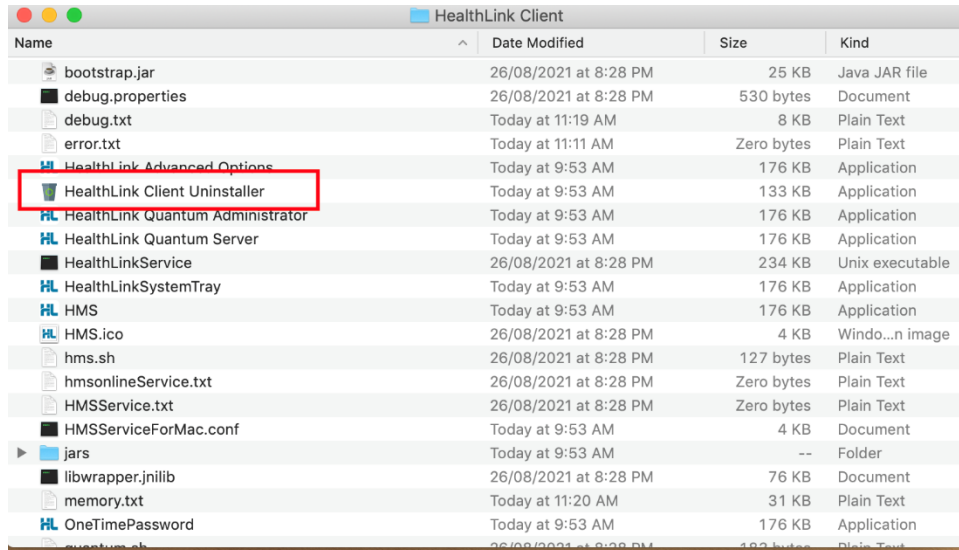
HealthLink Client

| Name | Date Modified | Size | Kind |
|---|---|---|---|
| bootstrap.jar | 26/08/2021 at 8:28 PM | 25 KB | Java JAR file |
| debug.properties | 26/08/2021 at 8:28 PM | 530 bytes | Document |
| debug.txt | Today at 11:19 AM | 8 KB | Plain Text |
| error.txt | Today at 11:11 AM | Zero bytes | Plain Text |
| HealthLink Advanced Options | Today at 9:53 AM | 176 KB | Application |
| HealthLink Client Uninstaller | Today at 9:53 AM | 133 KB | Application |
| HealthLink Quantum Administrator | Today at 9:53 AM | 176 KB | Application |
| HealthLink Quantum Server | Today at 9:53 AM | 176 KB | Application |
| HealthLinkService | 26/08/2021 at 8:28 PM | 234 KB | Unix executable |
| HealthLinkSystemTray | Today at 9:53 AM | 176 KB | Application |
| HMS | Today at 9:53 AM | 176 KB | Application |
| HMS.ico | 26/08/2021 at 8:28 PM | 4 KB | Windo...n image |
| hms.sh | 26/08/2021 at 8:28 PM | 127 bytes | Plain Text |
| hmsonlineService.txt | 26/08/2021 at 8:28 PM | Zero bytes | Plain Text |
| HMSService.txt | 26/08/2021 at 8:28 PM | Zero bytes | Plain Text |
| HMSServiceForMac.conf | Today at 9:53 AM | 4 KB | Document |
| jars | Today at 9:53 AM | -- | Folder |
| libwrapper.jnilib | 26/08/2021 at 8:28 PM | 76 KB | Document |
| memory.txt | Today at 11:20 AM | 31 KB | Plain Text |
| OneTimePassword | Today at 9:53 AM | 176 KB | Application |
| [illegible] | 26/08/2021 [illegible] | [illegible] | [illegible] |